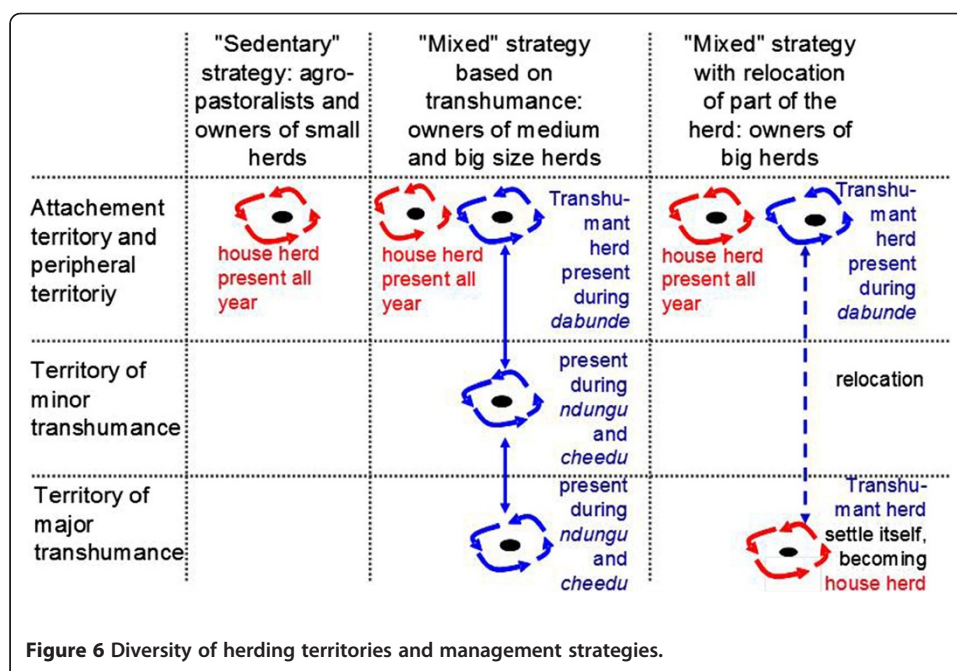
|  | "Sedentary" strategy: agro-pastoralists and owners of small herds | "Mixed" strategy based on transhumance: owners of medium and big size herds | "Mixed" strategy with relocation of part of the herd: owners of big herds |
|---|---|---|---|
| Attachement territory and peripheral territoriy | house herd present all year | house herd present all year; Transhumant herd present during *dabunde* | house herd present all year; Transhumant herd present during *dabunde* |
| Territory of minor transhumance |  | present during *ndungu* and *cheedu* | relocation |
| Territory of major transhumance |  | present during *ndungu* and *cheedu* | Transhumant herd settle itself, becoming house herd |

**Figure 6** Diversity of herding territories and management strategies.